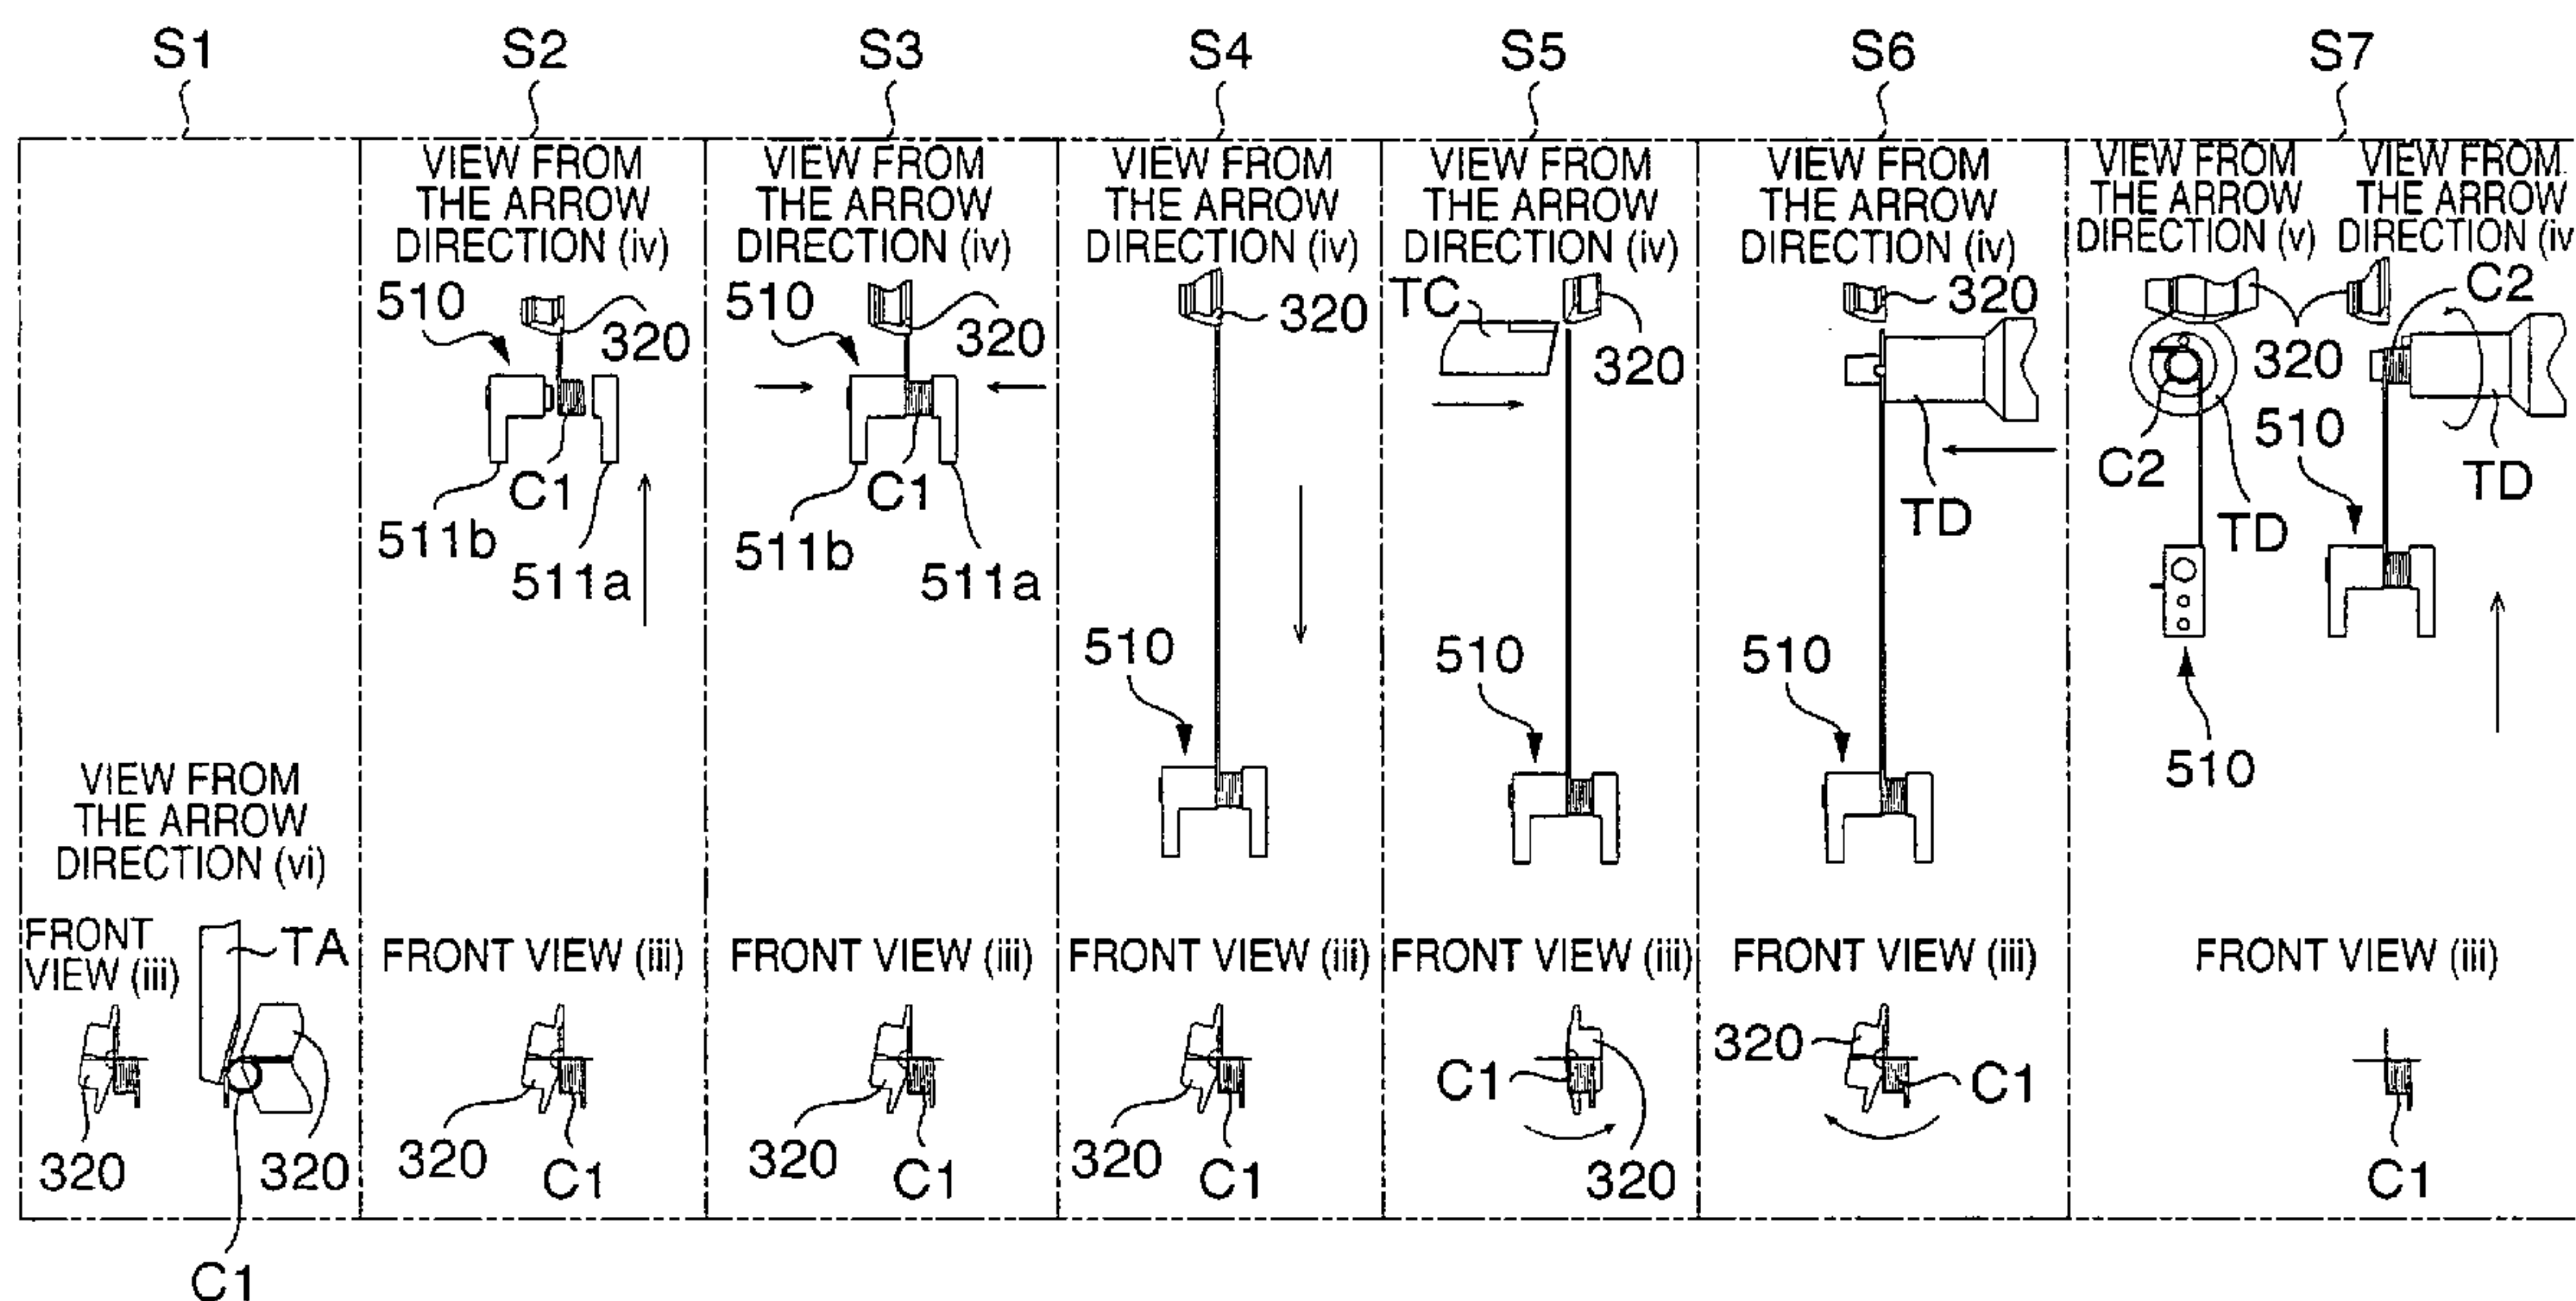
S1 S2 S3 S4 S5 S6 S7

VIEW FROM THE ARROW DIRECTION (vi)

FRONT VIEW (iii)

TA

320

320

C1

VIEW FROM THE ARROW DIRECTION (iv)

510

320

C1

511b

511a

FRONT VIEW (iii)

320

C1

VIEW FROM THE ARROW DIRECTION (iv)

510

320

C1

511b

511a

FRONT VIEW (iii)

320

C1

VIEW FROM THE ARROW DIRECTION (iv)

320

510

FRONT VIEW (iii)

320

C1

VIEW FROM THE ARROW DIRECTION (iv)

TC

320

510

FRONT VIEW (iii)

C1

320

VIEW FROM THE ARROW DIRECTION (iv)

320

TD

510

FRONT VIEW (iii)

320

C1

VIEW FROM THE ARROW DIRECTION (v)

VIEW FROM THE ARROW DIRECTION (iv

C2

320

C2

510

TD

TD

TD

510

FRONT VIEW (iii)

C1